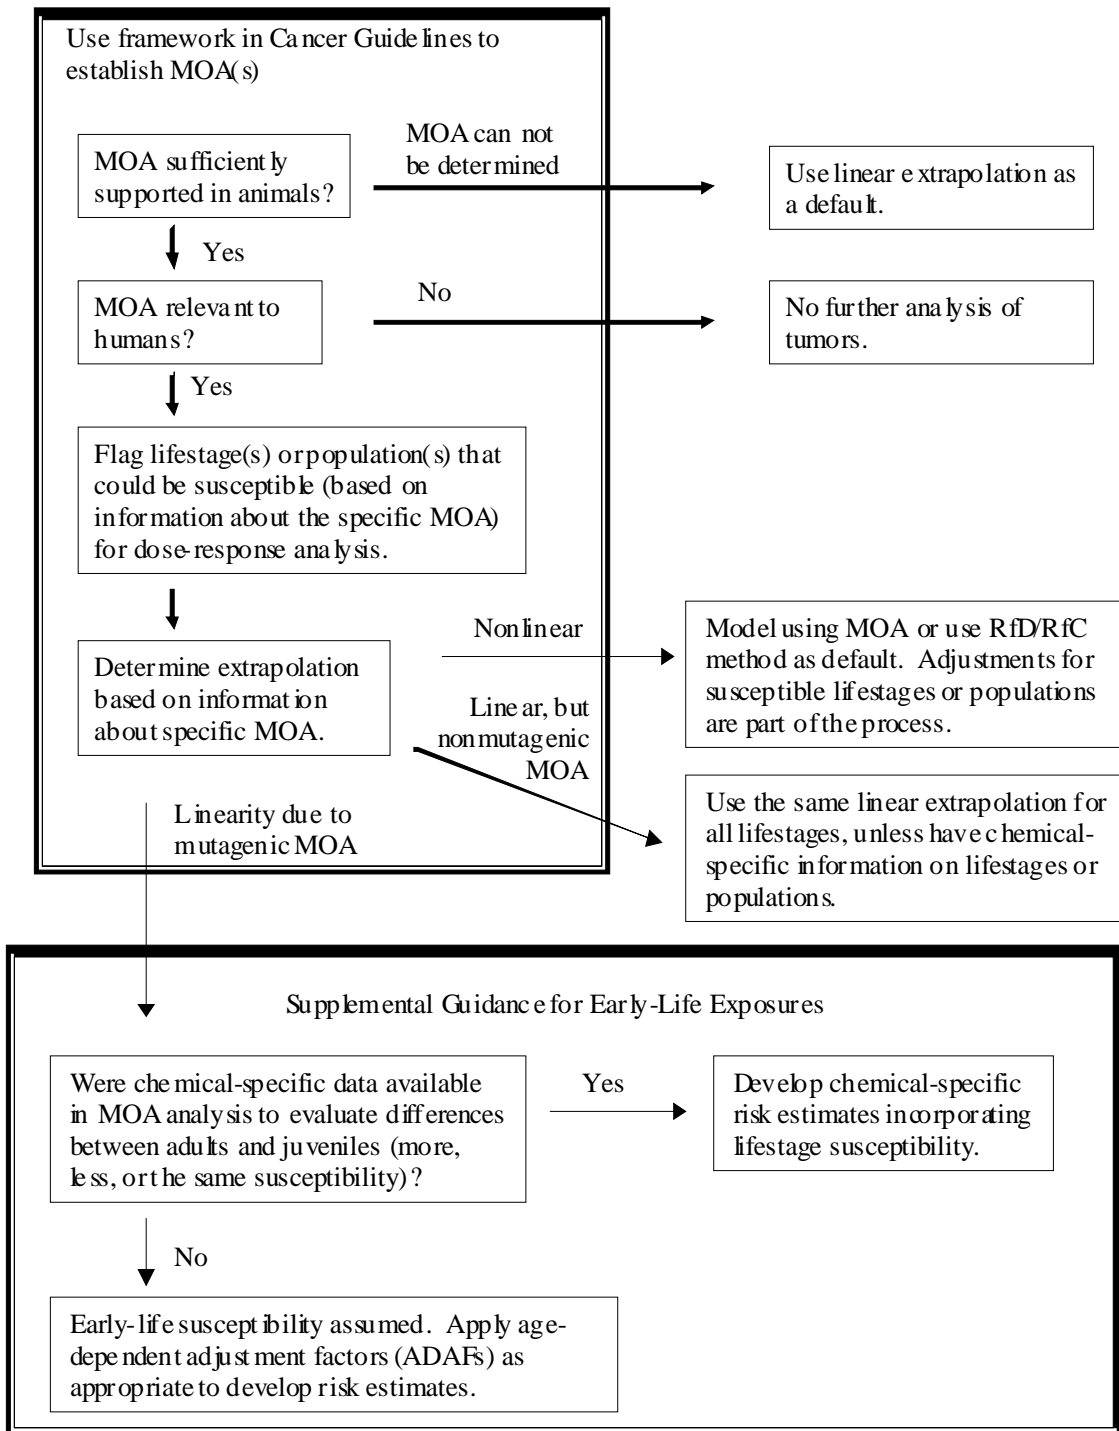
Use framework in Cancer Guidelines to establish MOA(s)

MOA sufficiently supported in animals?

MOA can not be determined

Use linear extrapolation as a default.

Yes

MOA relevant to humans?

No

No further analysis of tumors.

Yes

Flag lifestage(s) or population(s) that could be susceptible (based on information about the specific MOA) for dose-response analysis.

Determine extrapolation based on information about specific MOA.

Nonlinear

Model using MOA or use RfD/RfC method as default. Adjustments for susceptible lifestages or populations are part of the process.

Linear, but nonmutagenic MOA

Use the same linear extrapolation for all lifestages, unless have chemical-specific information on lifestages or populations.

Linearity due to mutagenic MOA

Supplemental Guidance for Early-Life Exposures

Were chemical-specific data available in MOA analysis to evaluate differences between adults and juveniles (more, less, or the same susceptibility)?

Yes

Develop chemical-specific risk estimates incorporating lifestage susceptibility.

No

Early-life susceptibility assumed. Apply age-dependent adjustment factors (ADAFs) as appropriate to develop risk estimates.